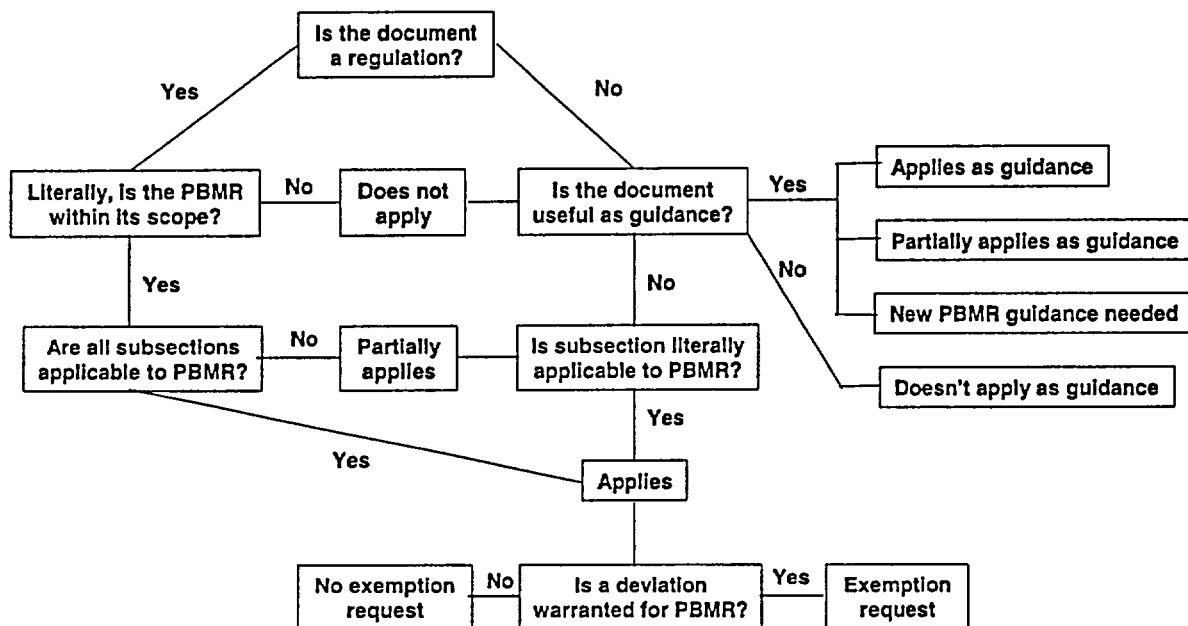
Is the document a regulation?

Yes

No

Literally, is the PBMR within its scope?

No

Does not apply

Is the document useful as guidance?

Yes

Applies as guidance

Partially applies as guidance

New PBMR guidance needed

No

Doesn't apply as guidance

Yes

No

Are all subsections applicable to PBMR?

No

Partially applies

Is subsection literally applicable to PBMR?

Yes

Yes

Applies

No exemption request

No

Is a deviation warranted for PBMR?

Yes

Exemption request